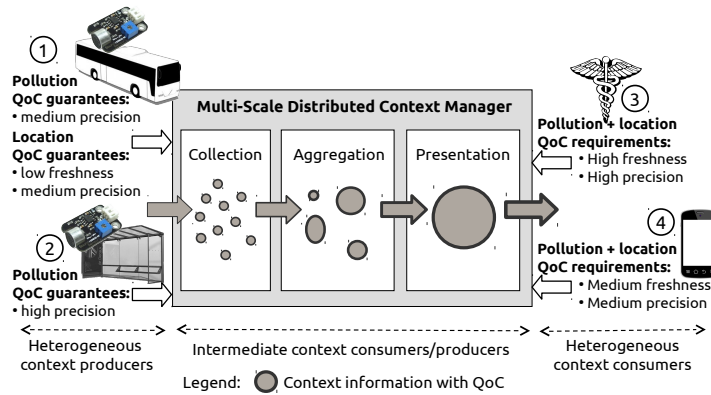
1

Pollution QoC guarantees:
• medium precision

Location QoC guarantees:
• low freshness
• medium precision

2

Pollution QoC guarantees:
• high precision

Multi-Scale Distributed Context Manager

Collection

Aggregation

Presentation

3

Pollution + location QoC requirements:
• High freshness
• High precision

4

Pollution + location QoC requirements:
• Medium freshness
• Medium precision

Heterogeneous context producers

Intermediate context consumers/producers

Heterogeneous context consumers

Legend: Context information with QoC